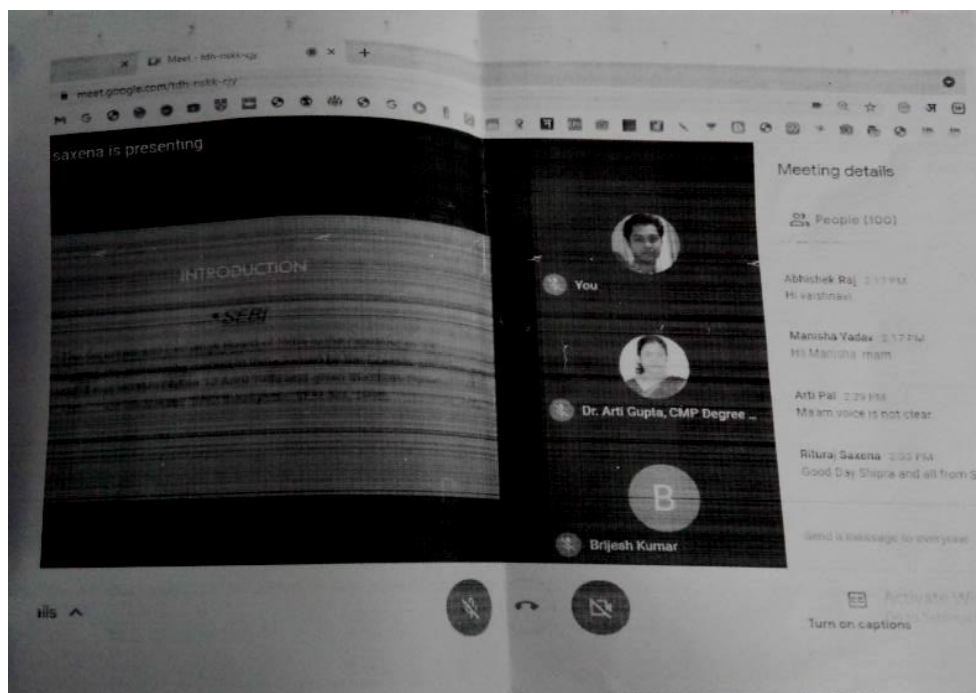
Meet - tdh-mkk-cjy
meet.google.com/tdh-mkk-cjy

saxena is presenting

INTRODUCTION

SEBI

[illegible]

You

Dr. Arti Gupta, CMP Degree ...

B

Brijesh Kumar

Meeting details

People (100)

Abhishek Raj 2:17 PM
Hi vaishnavi

Manisha Yadav 2:17 PM
Hi Manisha mam

Arti Pal 2:29 PM
Ma'am voice is not clear

Rituraj Saxena 2:33 PM
Good Day Shipra and all from S

Send a message to everyone

ils ^

Turn on captions

Activate W